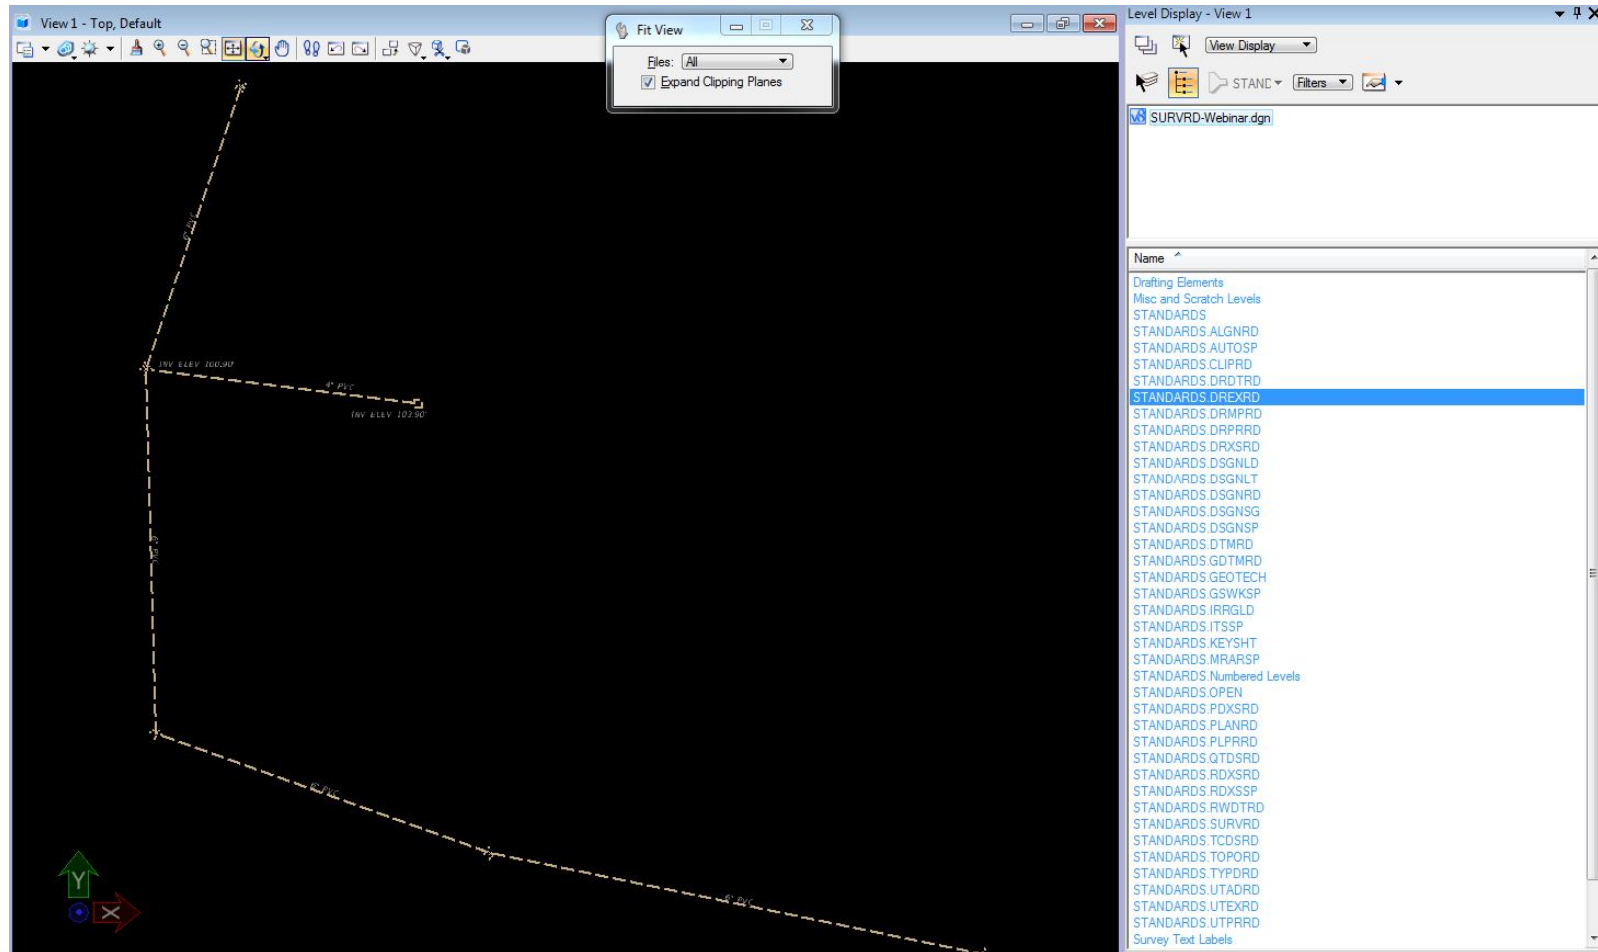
View 1 - Top, Default

Fit View

Files: All

Expand Clipping Planes

INV ELEV 100.90

4" PVC

INV ELEV 103.90

6" PVC

6" PVC

6" PVC

6" PVC

Y

X

Level Display - View 1

View Display

STANC

Filters

SURVRD-Webinar.dgn

Name

Drafting Elements
Misc and Scratch Levels
STANDARDS
STANDARDS.ALGNRD
STANDARDS.AUTOSP
STANDARDS.CLIPRD
STANDARDS.DRDTRD
STANDARDS.DREXRD
STANDARDS.DRMPRD
STANDARDS.DRPRRD
STANDARDS.DRXSRD
STANDARDS.DSGNLD
STANDARDS.DSGNLT
STANDARDS.DSGNRD
STANDARDS.DSGNSG
STANDARDS.DSGNSP
STANDARDS.DTMRD
STANDARDS.GDTMRD
STANDARDS.GEOTECH
STANDARDS.GSWKSP
STANDARDS.IRRGLD
STANDARDS.ITSSP
STANDARDS.KEYSHT
STANDARDS.MRARSP
STANDARDS.Numbered Levels
STANDARDS.OPEN
STANDARDS.PDXSRD
STANDARDS.PLANRD
STANDARDS.PLPRRD
STANDARDS.QTDSRD
STANDARDS.RDXSRD
STANDARDS.RDXSSP
STANDARDS.RWDTRD
STANDARDS.SURVRD
STANDARDS.TCDSRD
STANDARDS.TOPORD
STANDARDS.TYPDRD
STANDARDS.UTADRD
STANDARDS.UTEXRD
STANDARDS.UTPRRD
Survey Text Labels